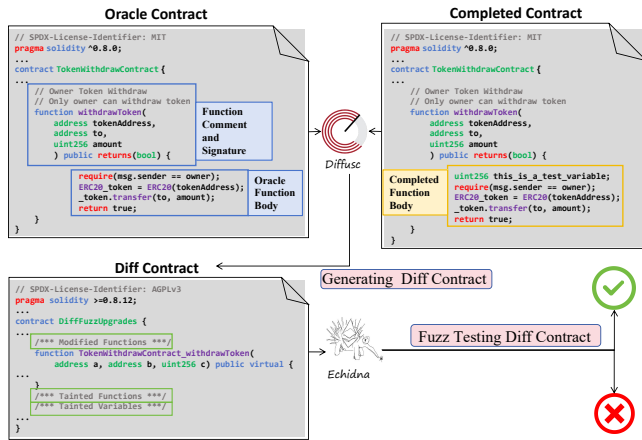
Oracle Contract

// SPDX-License-Identifier: MIT
pragma solidity ^0.8.0;
...
contract TokenWithdrawContract {
...
// Owner Token Withdraw
// Only owner can withdraw token
function withdrawToken(
address tokenAddress,
address to,
uint256 amount
) public returns(bool) {

Function Comment and Signature

require(msg.sender == owner);
ERC20 _token = ERC20(tokenAddress);
_token.transfer(to, amount);
return true;

Oracle Function Body

}
}

Diffusc

Completed Contract

// SPDX-License-Identifier: MIT
pragma solidity ^0.8.0;
...
contract TokenWithdrawContract {
...
// Owner Token Withdraw
// Only owner can withdraw token
function withdrawToken(
address tokenAddress,
address to,
uint256 amount
) public returns(bool) {

Completed Function Body

uint256 this_is_a_test_variable;
require(msg.sender == owner);
ERC20 _token = ERC20(tokenAddress);
_token.transfer(to, amount);
return true;
}
}

Diff Contract

Generating Diff Contract

// SPDX-License-Identifier: AGPLv3
pragma solidity >=0.8.12;
...
contract DiffFuzzUpgrades {
...
/*** Modified Functions ***/
function TokenWithdrawContract_withdrawToken(
address a, address b, uint256 c) public virtual {
...
}
/*** Tainted Functions ***/
/*** Tainted Variables ***/
...
}

Echidna

Fuzz Testing Diff Contract